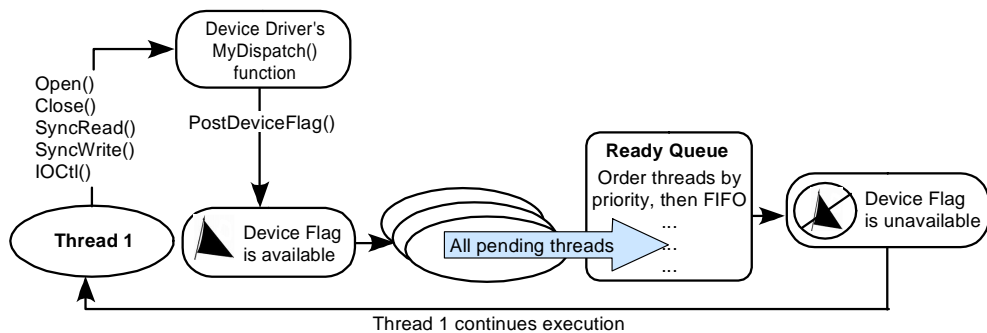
Device Driver's MyDispatch() function

Open()
Close()
SyncRead()
SyncWrite()
IOCtl()

PostDeviceFlag()

Ready Queue
Order threads by priority, then FIFO
...
...
...

Thread 1

Device Flag is available

All pending threads

Device Flag is unavailable

Thread 1 continues execution